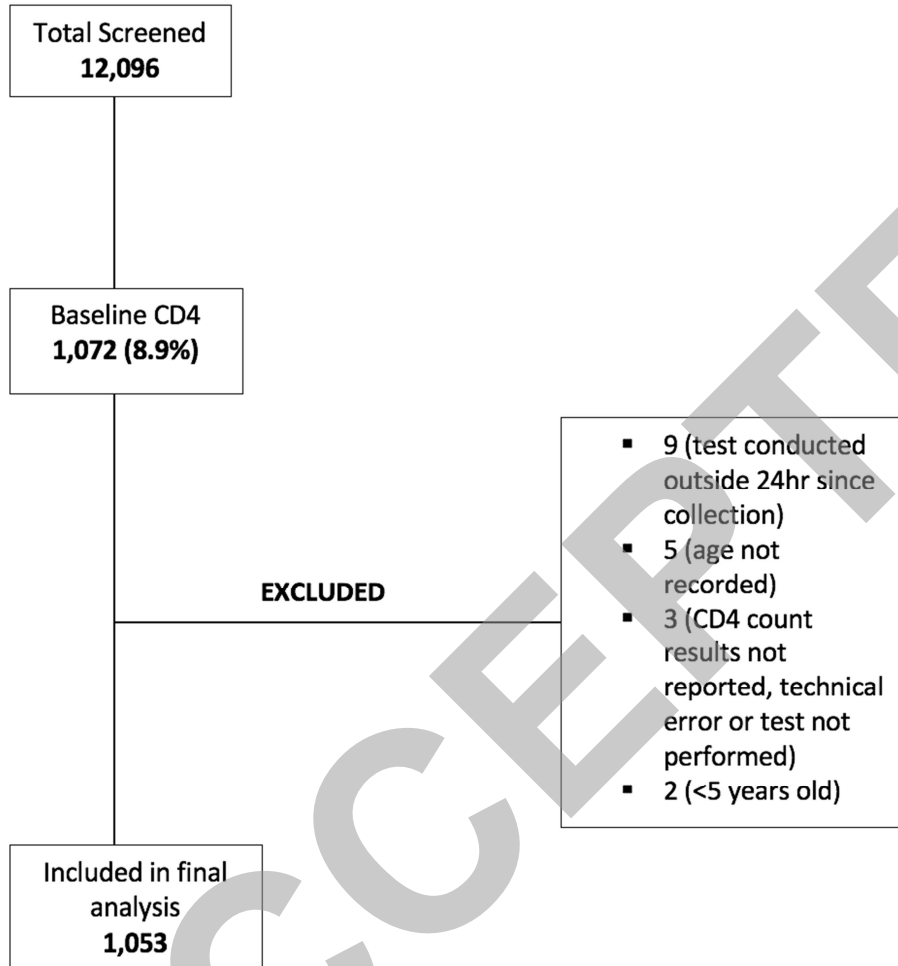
Total Screened
**12,096**

Baseline CD4
**1,072 (8.9%)**

**EXCLUDED**

- 9 (test conducted outside 24hr since collection)
- 5 (age not recorded)
- 3 (CD4 count results not reported, technical error or test not performed)
- 2 (<5 years old)

Included in final analysis
**1,053**

ACCEPTE